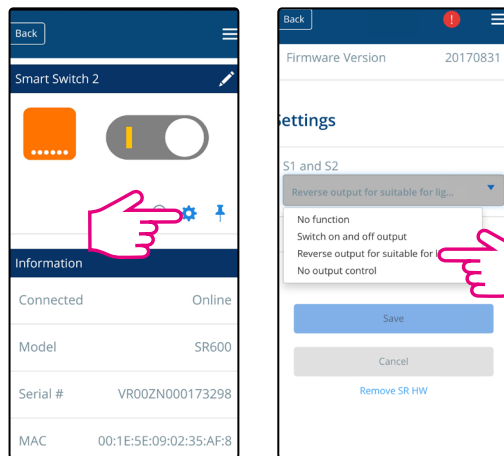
Back

Smart Switch 2

Information

Connected Online

Model SR600

Serial # VR00ZN000173298

MAC 00:1E:5E:09:02:35:AF:8

Back

!

Firmware Version 20170831

Settings

S1 and S2

Reverse output for suitable for lig...

No function

Switch on and off output

Reverse output for suitable for l

No output control

Save

Cancel

Remove SR HW